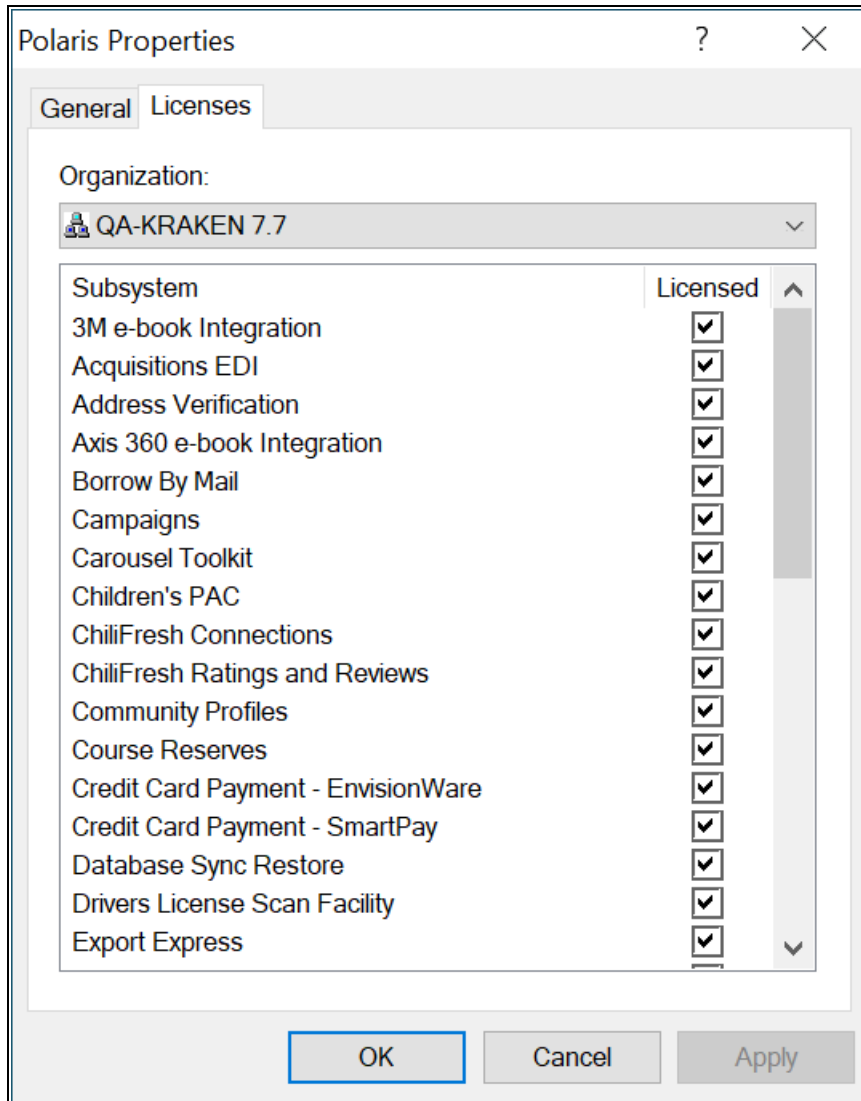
Polaris Properties ? ×

General Licenses

Organization:

QA-KRAKEN 7.7

| Subsystem | Licensed |
|---|---|
| 3M e-book Integration | ☑ |
| Acquisitions EDI | ☑ |
| Address Verification | ☑ |
| Axis 360 e-book Integration | ☑ |
| Borrow By Mail | ☑ |
| Campaigns | ☑ |
| Carousel Toolkit | ☑ |
| Children's PAC | ☑ |
| ChiliFresh Connections | ☑ |
| ChiliFresh Ratings and Reviews | ☑ |
| Community Profiles | ☑ |
| Course Reserves | ☑ |
| Credit Card Payment - EnvisionWare | ☑ |
| Credit Card Payment - SmartPay | ☑ |
| Database Sync Restore | ☑ |
| Drivers License Scan Facility | ☑ |
| Export Express | ☑ |

OK Cancel Apply